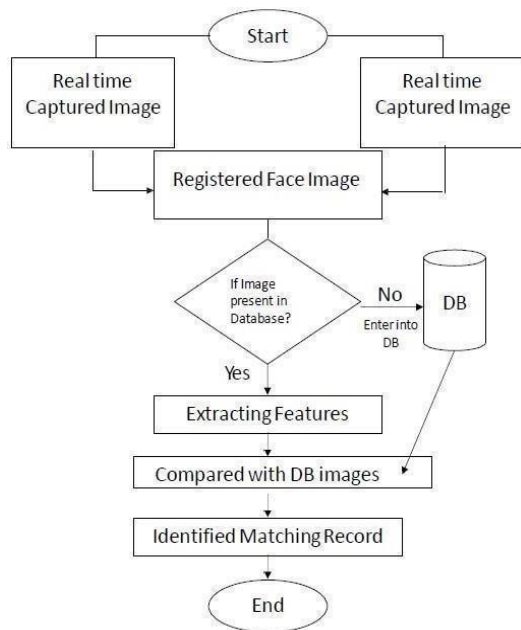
Start

Real time Captured Image

Real time Captured Image

Registered Face Image

If Image present in Database?

No

Enter into DB

DB

Yes

Extracting Features

Compared with DB images

Identified Matching Record

End